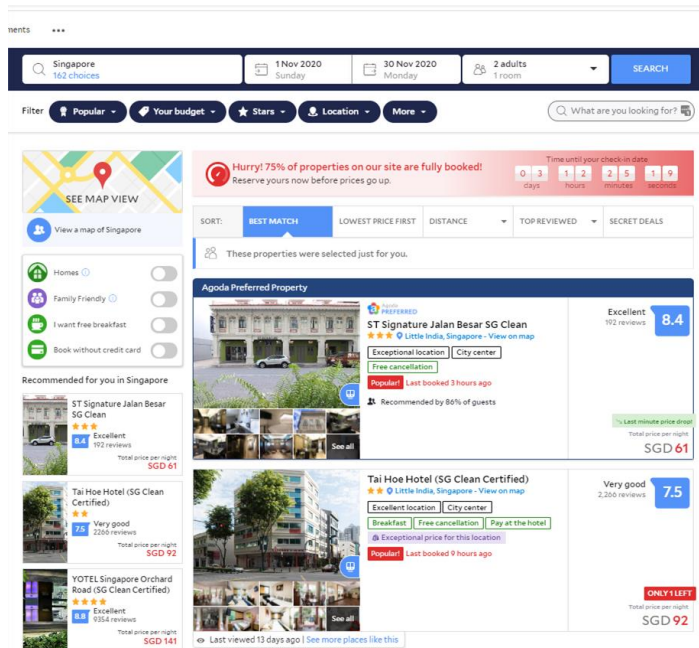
nents •••

Singapore
162 choices

1 Nov 2020
Sunday

30 Nov 2020
Monday

2 adults
1 room

SEARCH

Filter Popular Your budget Stars Location More

What are you looking for?

SEE MAP VIEW

View a map of Singapore

Homes
Family Friendly
I want free breakfast
Book without credit card

Recommended for you in Singapore

ST Signature Jalan Besar SG Clean
8.4 Excellent
192 reviews
Total price per night
SGD 61

Tai Hoe Hotel (SG Clean Certified)
7.5 Very good
2266 reviews
Total price per night
SGD 92

YOTEL Singapore Orchard Road (SG Clean Certified)
8.8 Excellent
9354 reviews
Total price per night
SGD 141

Hurry! 75% of properties on our site are fully booked!
Reserve yours now before prices go up.

Time until your check-in date
0 3 days 1 2 hours 2 5 minutes 1 9 seconds

SORT: BEST MATCH LOWEST PRICE FIRST DISTANCE TOP REVIEWED SECRET DEALS

These properties were selected just for you.

Agoda Preferred Property

Agoda PREFERRED
ST Signature Jalan Besar SG Clean
Little India, Singapore - View on map
Exceptional location City center
Free cancellation
Popular! Last booked 3 hours ago
Recommended by 86% of guests
See all

Excellent
192 reviews
8.4
Last minute price drop!
Total price per night
SGD 61

Tai Hoe Hotel (SG Clean Certified)
Little India, Singapore - View on map
Excellent location City center
Breakfast Free cancellation Pay at the hotel
Exceptional price for this location
Popular! Last booked 9 hours ago
See all

Very good
2,266 reviews
7.5
ONLY 1 LEFT
Total price per night
SGD 92

Last viewed 13 days ago | See more places like this